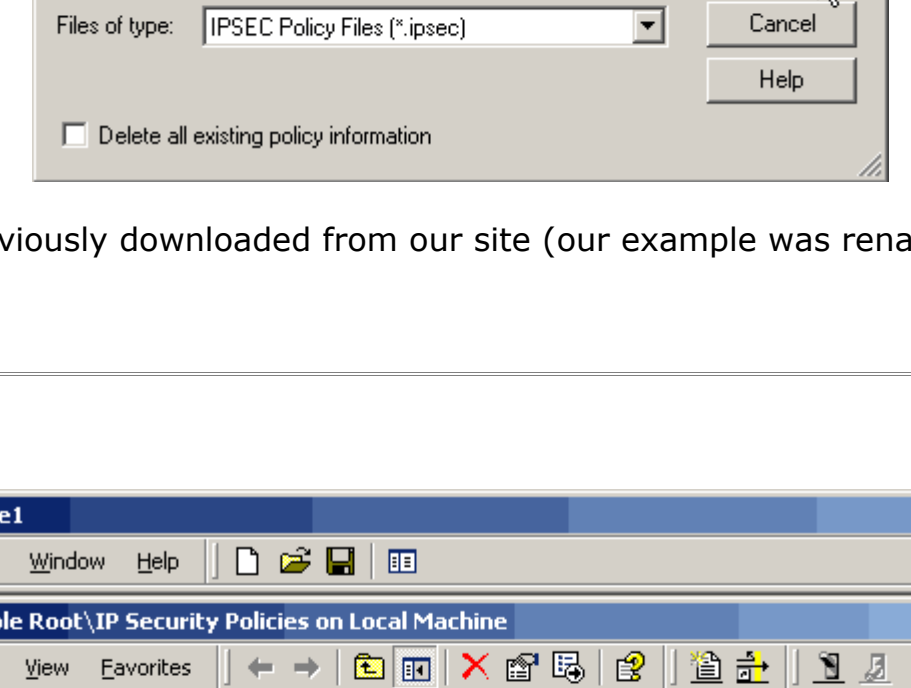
Files of type: IPSEC Policy Files (*.ipsec)

Cancel

Help

Delete all existing policy information

viously downloaded from our site (our example was rena

e1

Window Help

le Root\IP Security Policies on Local Machine

View Favorites